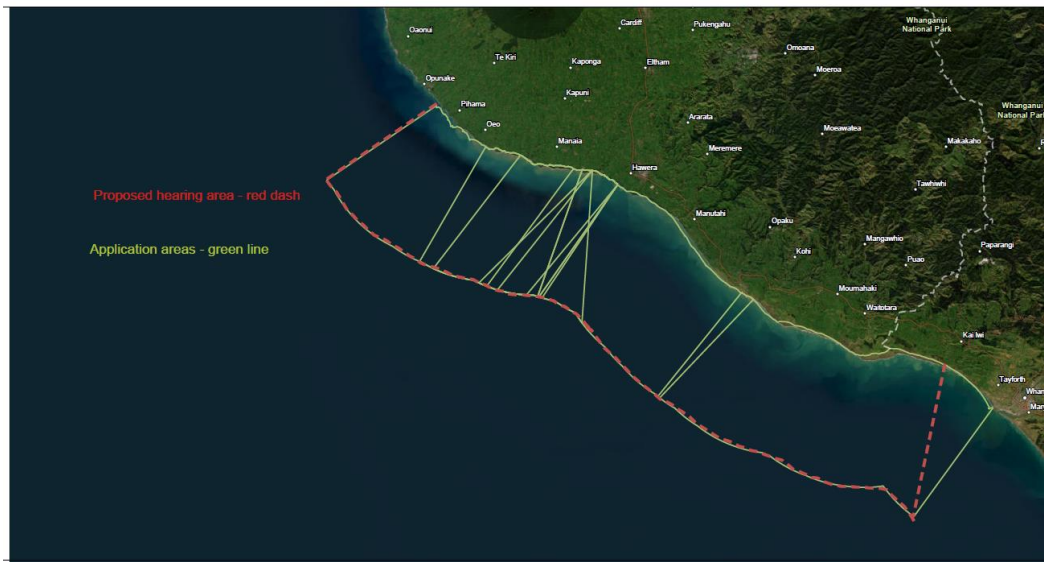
Oaonui
Cardiff
Pukengahu
Whanganui National Park
Te Kiri
Kaponga
Eltham
Omoana
Moeroa
Opunake
Pihama
Kapuni
Whanganui National Park
Oeo
Ararata
Moeawatea
Manaia
Makakaho
Meremere
Hawera
Proposed hearing area - red dash
Tawhiwhi
Manutahi
Application areas - green line
Opaku
Mangawhio
Kohi
Paparangi
Puao
Moumahaki
Waitotara
Kai Iwi
Tayforth